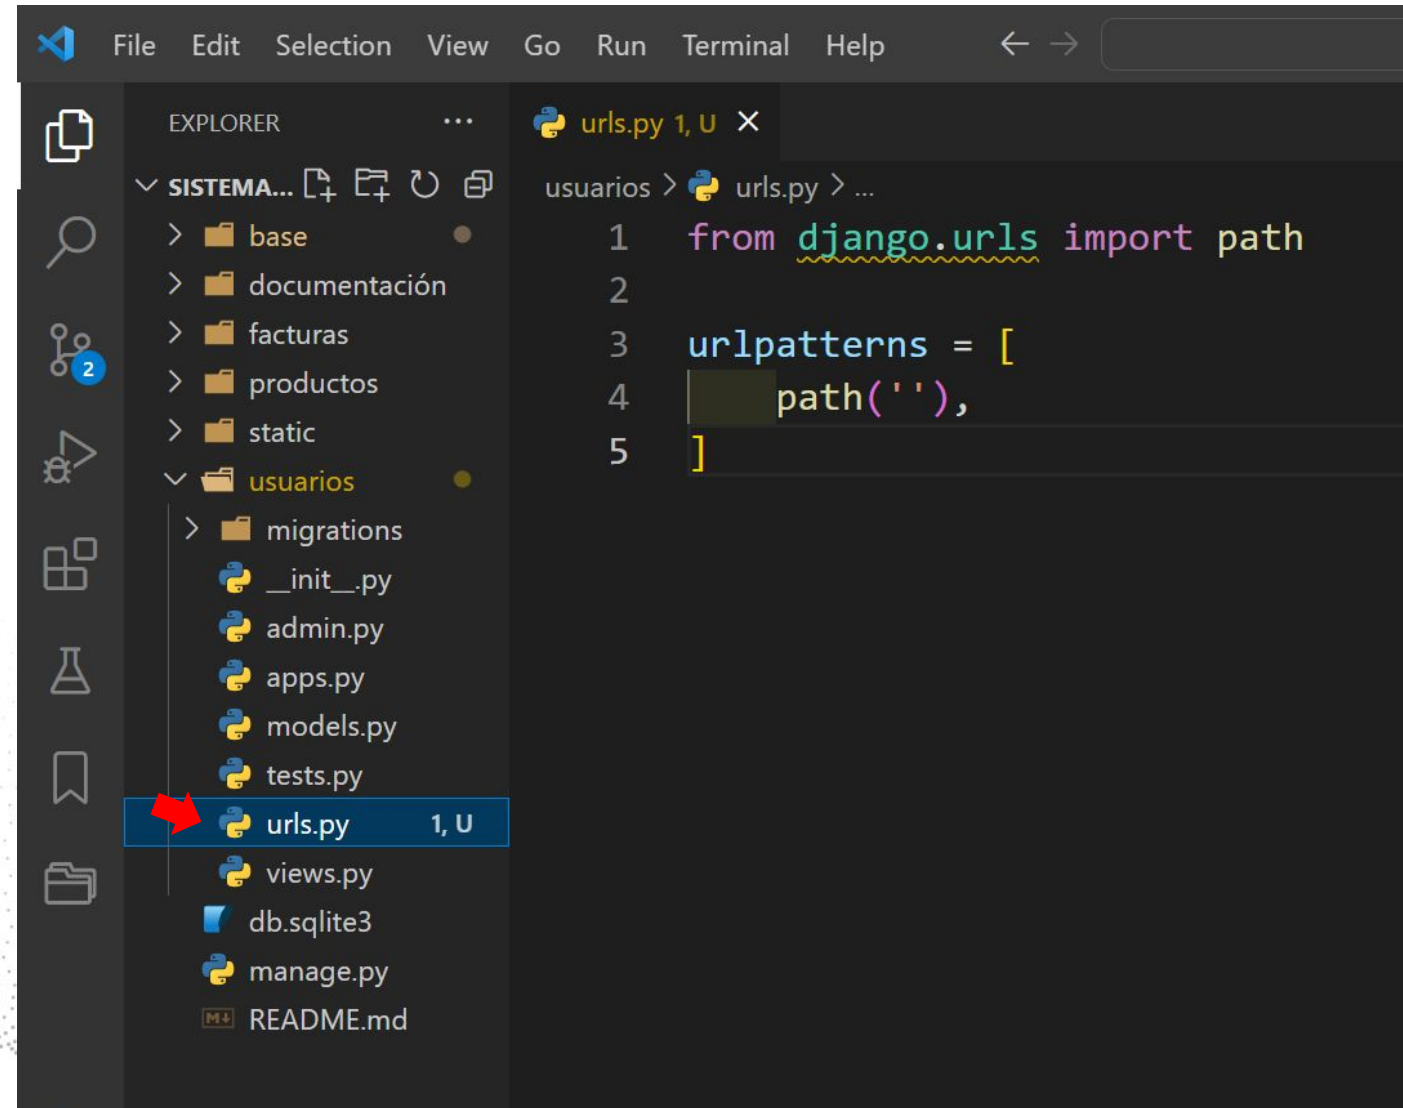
File Edit Selection View Go Run Terminal Help

EXPLORER ...

SISTEMA...
base
documentación
facturas
productos
static
usuarios
migrations
__init__.py
admin.py
apps.py
models.py
tests.py
urls.py 1, U
views.py
db.sqlite3
manage.py
README.md

2

urls.py 1, U ×

usuarios > urls.py > ...

1 from django.urls import path
2
3 urlpatterns = [
4     path(''),
5 ]